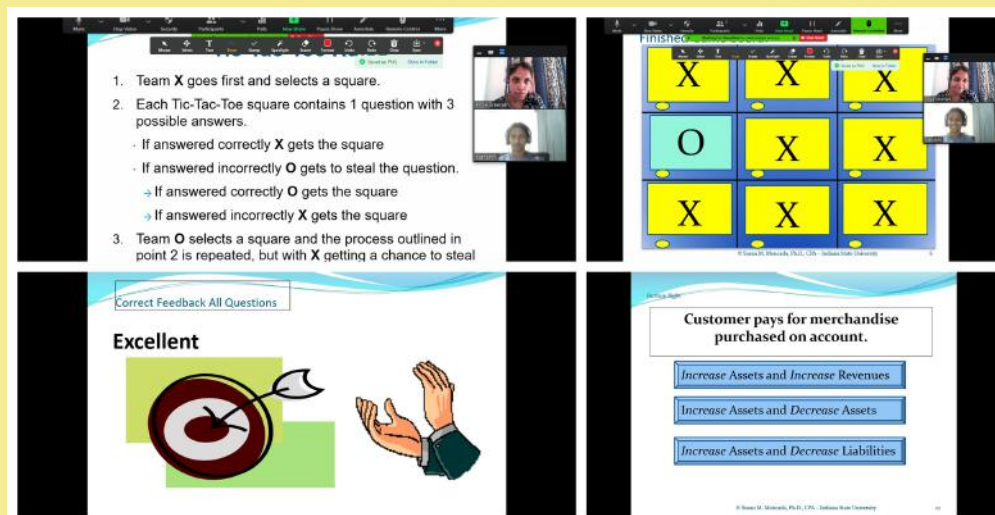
1. Team **X** goes first and selects a square.

2. Each Tic-Tac-Toe square contains 1 question with 3 possible answers.

- If answered correctly **X** gets the square
- If answered incorrectly **O** gets to steal the question.
  - If answered correctly **O** gets the square
  - If answered incorrectly **X** gets the square

3. Team **O** selects a square and the process outlined in point 2 is repeated, but with **X** getting a chance to steal

Finished

| X | X | X |
|---|---|---|
| O | X | X |
| X | X | X |

© Susan M. Moncada, Ph.D., CPA – Indiana State University

Correct Feedback All Questions

Excellent

Customer pays for merchandise purchased on account.

*Increase* Assets and *Increase* Revenues

*Increase* Assets and *Decrease* Assets

*Increase* Assets and *Decrease* Liabilities

© Susan M. Moncada, Ph.D., CPA – Indiana State University